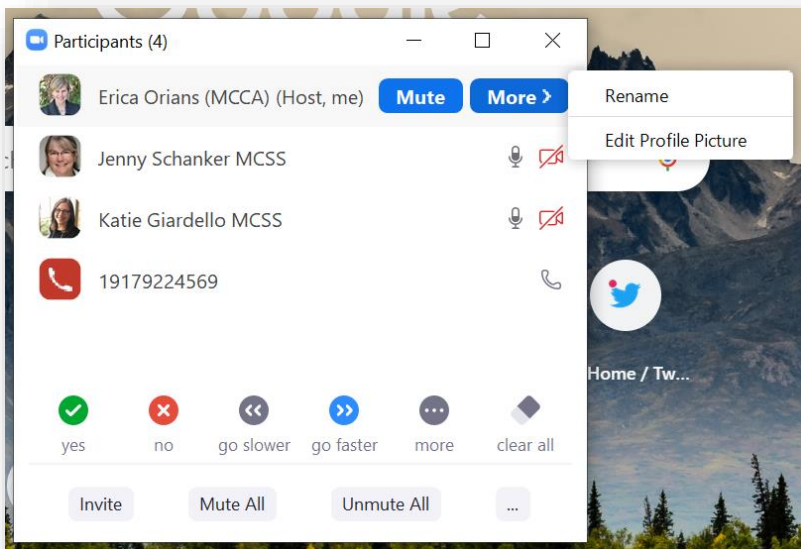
Participants (4)

Erica Orians (MCCA) (Host, me) Mute More ›

Rename

Edit Profile Picture

Jenny Schanker MCSS

Katie Giardello MCSS

19179224569

Home / Tw...

yes no go slower go faster more clear all

Invite Mute All Unmute All ...